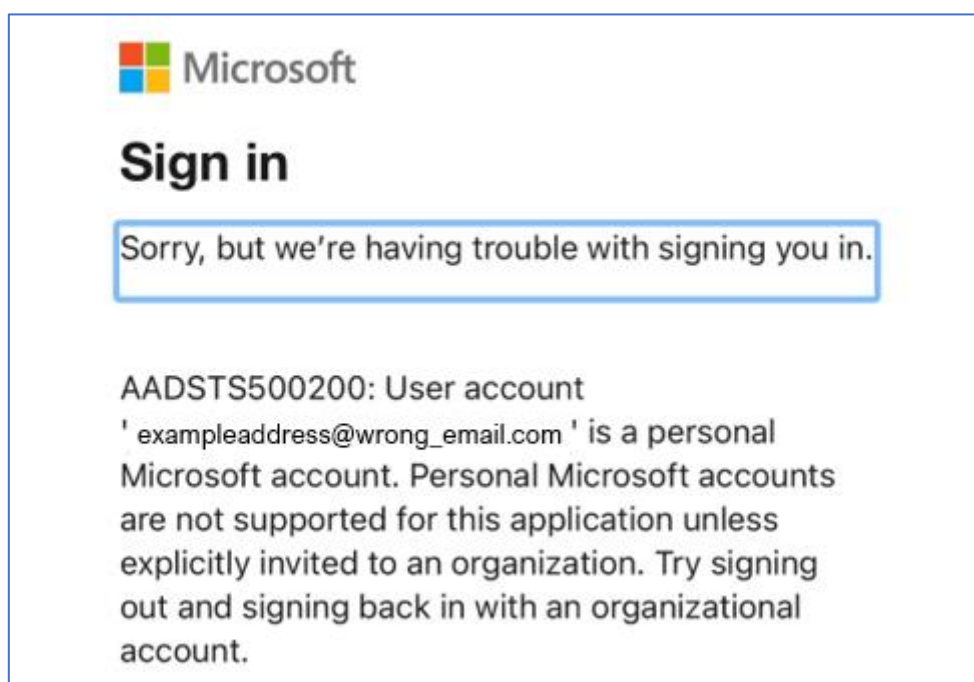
Microsoft

Sign in

Sorry, but we’re having trouble with signing you in.

AADSTS500200: User account ' exampleaddress@wrong_email.com ' is a personal Microsoft account. Personal Microsoft accounts are not supported for this application unless explicitly invited to an organization. Try signing out and signing back in with an organizational account.